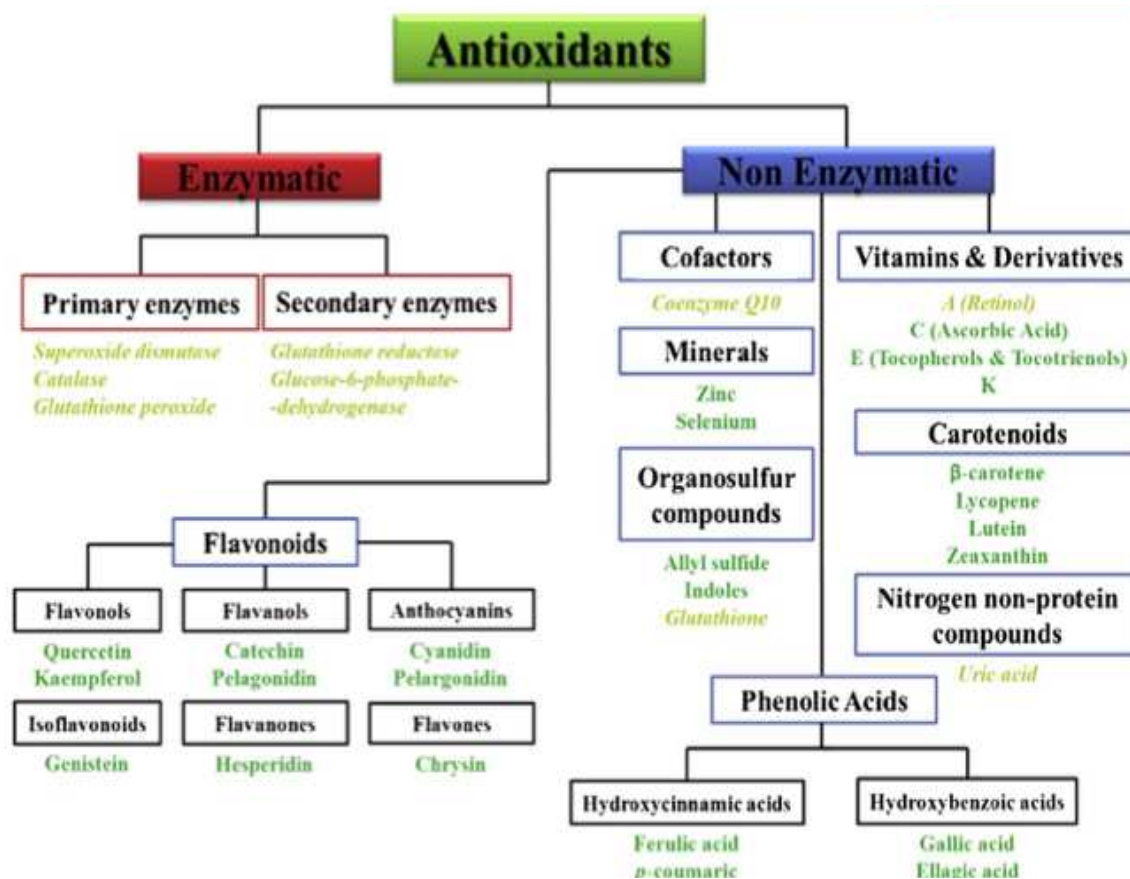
Antioxidants

Enzymatic

Primary enzymes

Superoxide dismutase
Catalase
Glutathione peroxide

Secondary enzymes

Glutathione reductase
Glucose-6-phosphate-
-dehydrogenase

Non Enzymatic

Cofactors

Coenzyme Q10

Minerals

Zinc
Selenium

Organosulfur compounds

Allyl sulfide
Indoles
Glutathione

Vitamins & Derivatives

A (Retinol)
C (Ascorbic Acid)
E (Tocopherols & Tocotrienols)
K

Carotenoids

β-carotene
Lycopene
Lutein
Zeaxanthin

Nitrogen non-protein compounds

Uric acid

Flavonoids

Flavonols

Quercetin
Kaempferol

Flavanols

Catechin
Pelagonidin

Anthocyanins

Cyanidin
Pelargonidin

Isoflavonoids

Genistein

Flavanones

Hesperidin

Flavones

Chrysin

Phenolic Acids

Hydroxycinnamic acids

Ferulic acid
p-coumaric

Hydroxybenzoic acids

Gallic acid
Ellagic acid